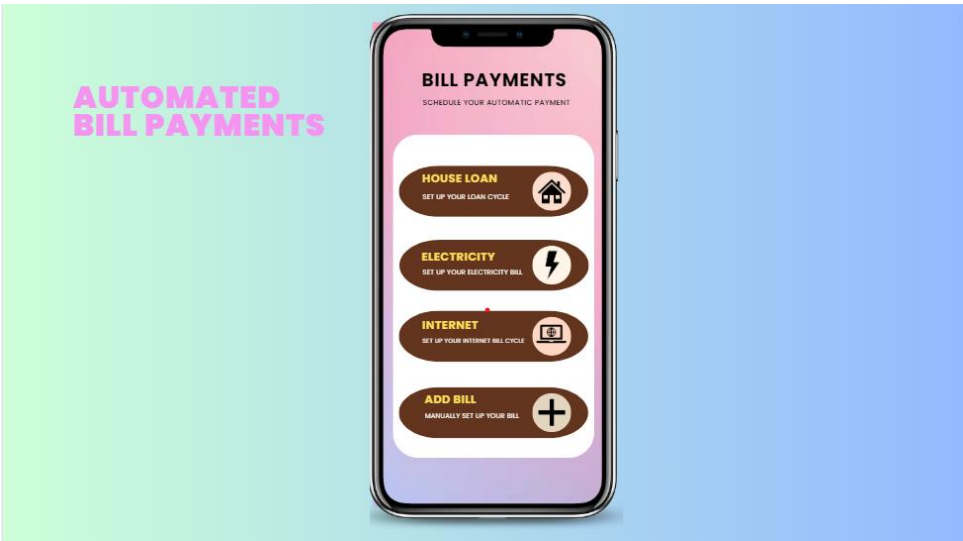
AUTOMATED BILL PAYMENTS

BILL PAYMENTS

SCHEDULE YOUR AUTOMATIC PAYMENT

HOUSE LOAN
SET UP YOUR LOAN CYCLE

ELECTRICITY
SET UP YOUR ELECTRICITY BILL

INTERNET
SET UP YOUR INTERNET BILL CYCLE

ADD BILL
MANUALLY SET UP YOUR BILL